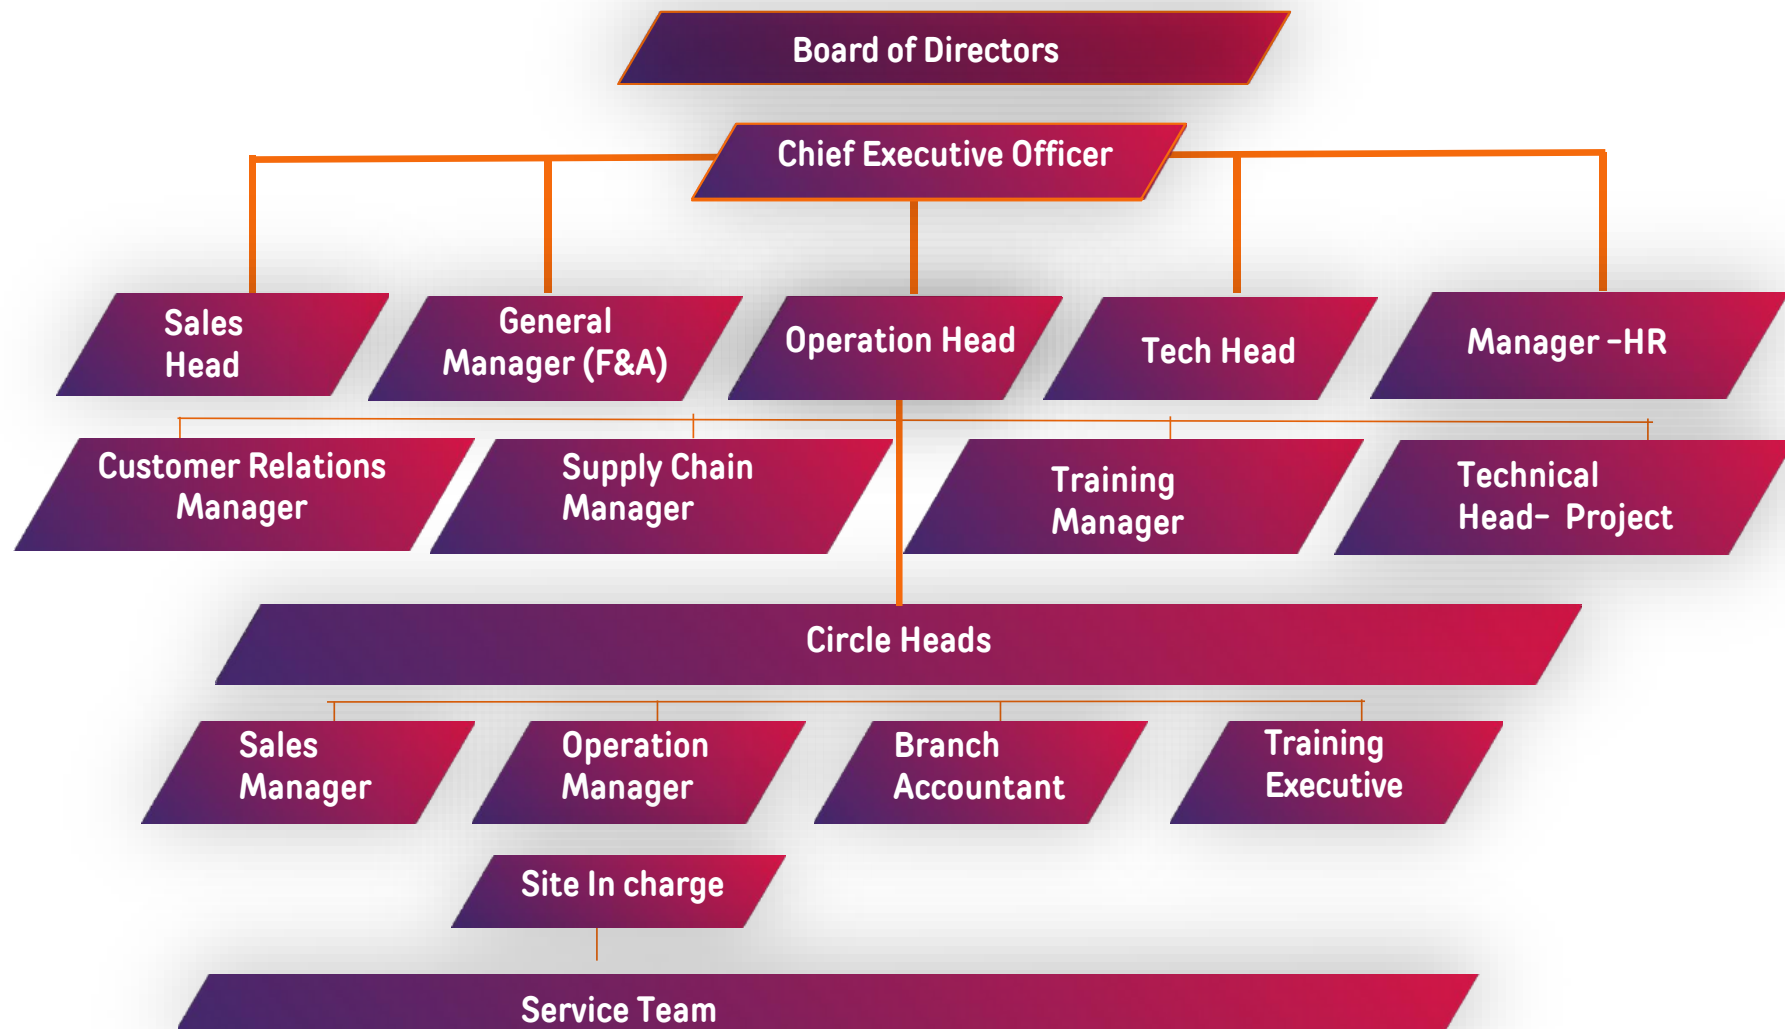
Board of Directors

Chief Executive Officer

Sales Head

General Manager (F&A)

Operation Head

Tech Head

Manager -HR

Customer Relations Manager

Supply Chain Manager

Training Manager

Technical Head- Project

Circle Heads

Sales Manager

Operation Manager

Branch Accountant

Training Executive

Site In charge

Service Team